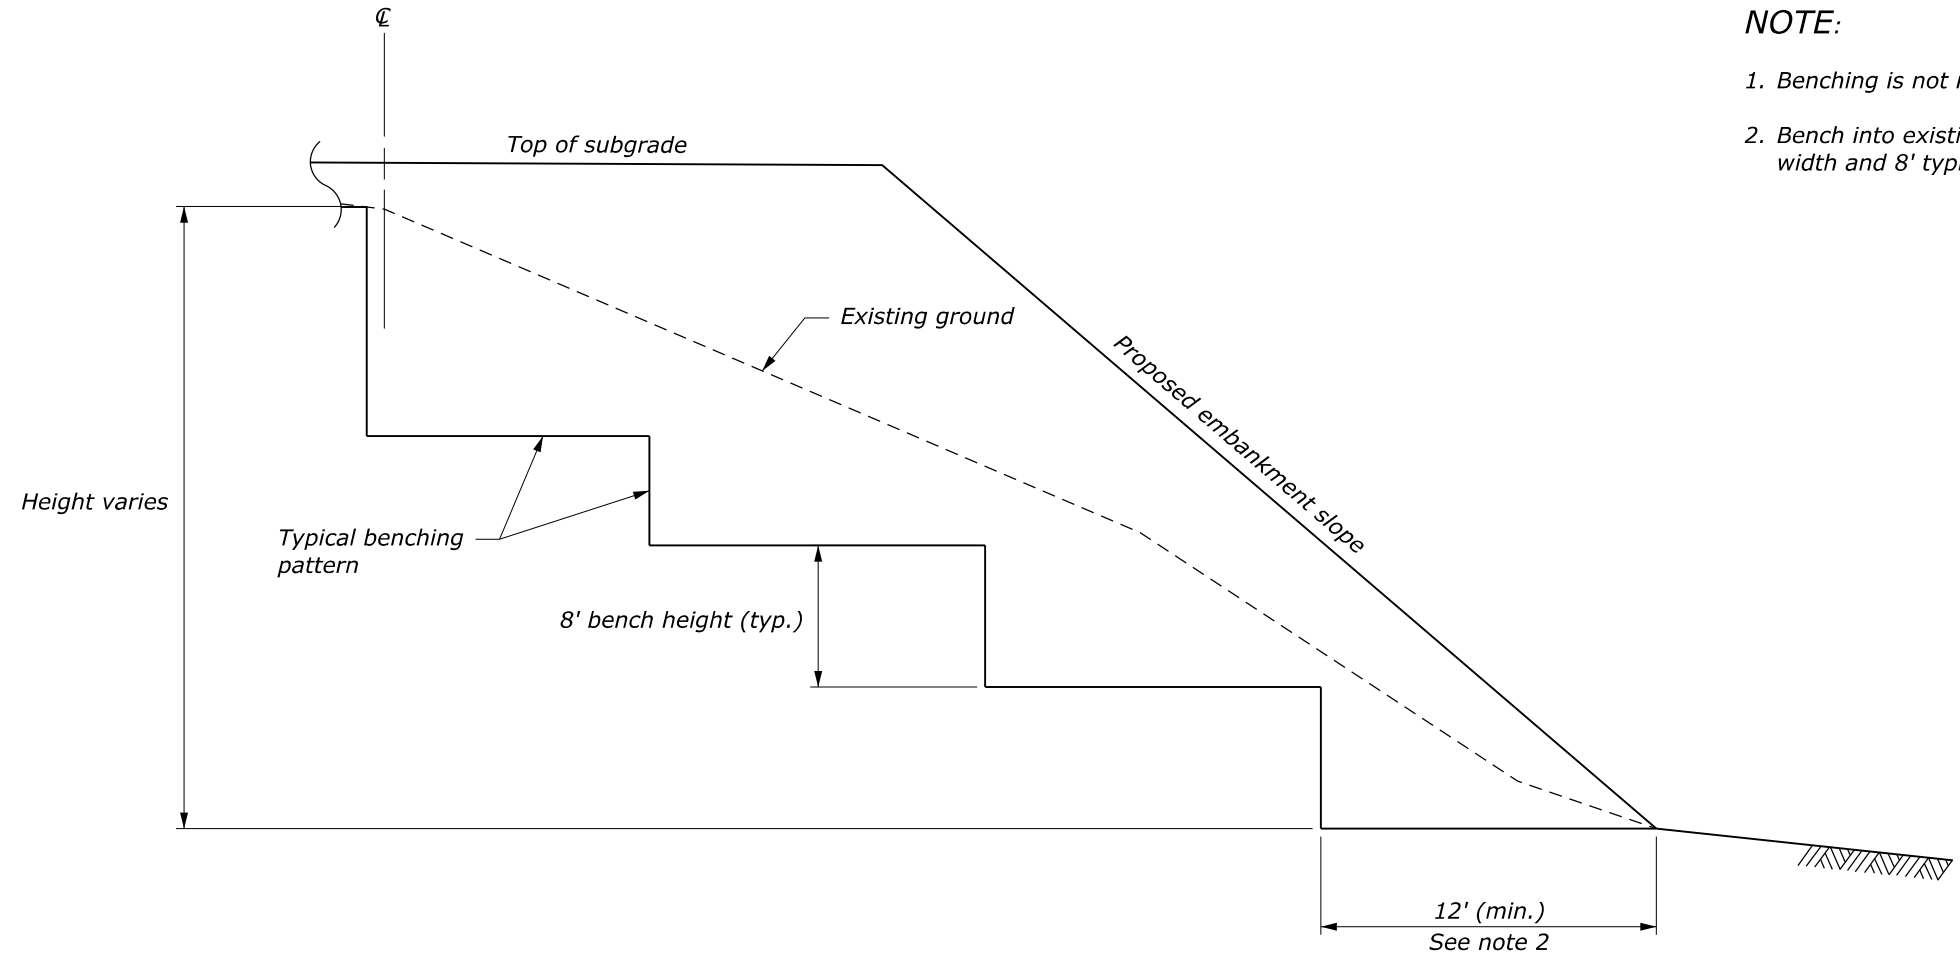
℄

NOTE:

1. Benching is not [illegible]

2. Bench into existi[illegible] width and 8' typ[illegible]

Top of subgrade

Existing ground

Proposed embankment slope

Height varies

Typical benching pattern

8' bench height (typ.)

12' (min.)
See note 2